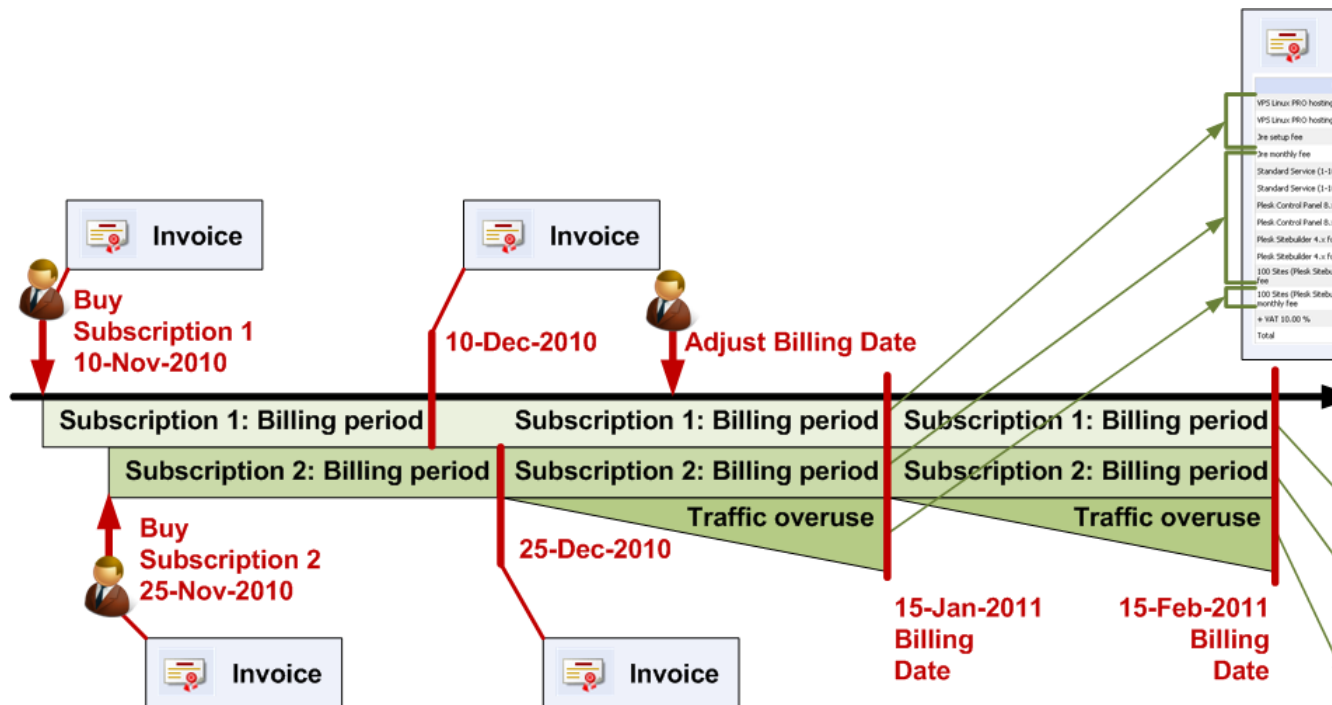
Invoice

Buy Subscription 1 10-Nov-2010

Invoice

10-Dec-2010

Adjust Billing Date

VPS Linux PRO hosting
VPS Linux PRO hosting
Ire setup fee
Ire monthly fee
Standard Service (1-1
Standard Service (1-1
Plesk Control Panel 8.
Plesk Control Panel 8.
Plesk Sitebuilder 4.x f
Plesk Sitebuilder 4.x f
100 Sites (Plesk Sitebu fee
100 Sites (Plesk Sitebu monthly fee
+ VAT 10.00 %
Total

Subscription 1: Billing period
Subscription 1: Billing period
Subscription 1: Billing period

Subscription 2: Billing period
Subscription 2: Billing period
Subscription 2: Billing period

Traffic overuse
Traffic overuse

Buy Subscription 2 25-Nov-2010

25-Dec-2010

15-Jan-2011 Billing Date

15-Feb-2011 Billing Date

Invoice

Invoice